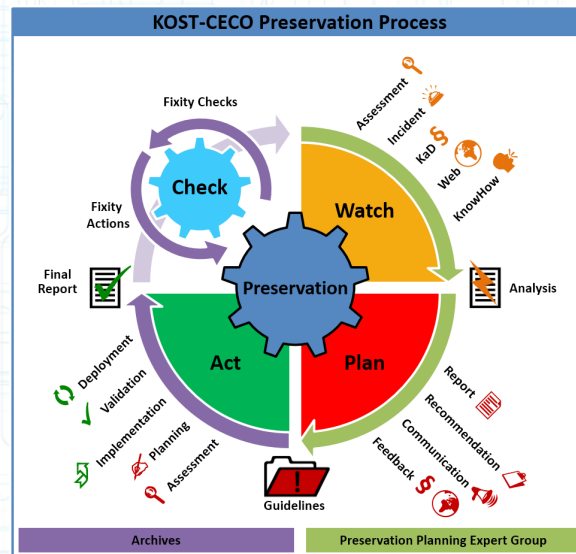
KOST-CECO Preservation Process

Fixity Checks

Check

Fixity Actions

Assessment

Incident

KaD

Web

KnowHow

Watch

Preservation

Final Report

Analysis

Act

Plan

Deployment

Validation

Implementation

Planning

Assessment

Report

Recommendation

Communication

Feedback

Guidelines

Archives

Preservation Planning Expert Group